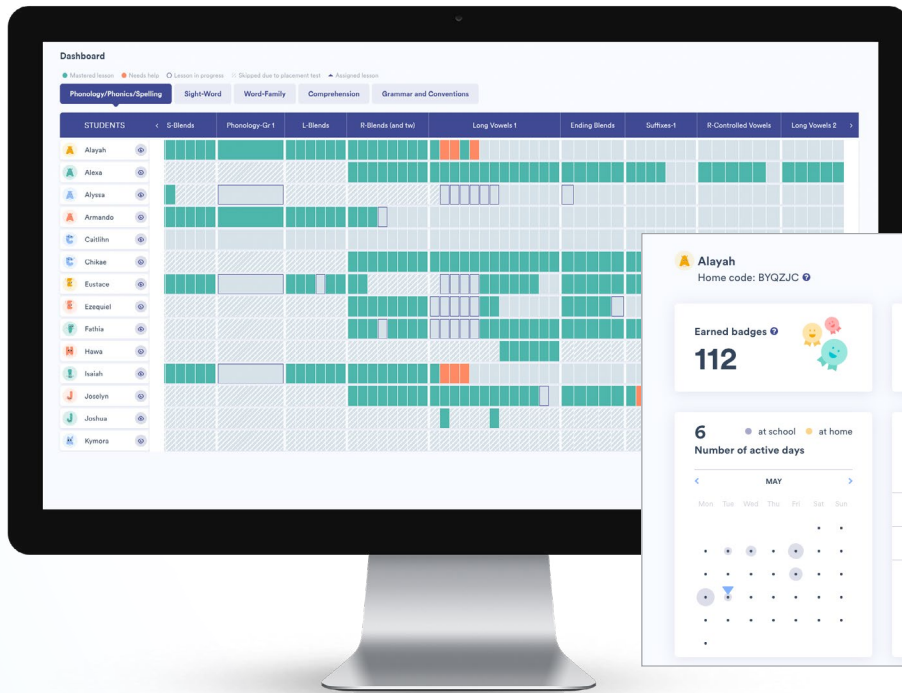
Dashboard

Mastered lesson Needs help Lesson in progress Skipped due to placement test Assigned lesson

Phonology/Phonics/Spelling Sight-Word Word-Family Comprehension Grammar and Conventions

STUDENTS ‹ S-Blends Phonology-Gr 1 L-Blends R-Blends (and tw) Long Vowels 1 Ending Blends Suffixes-1 R-Controlled Vowels Long Vowels 2 ›

A Alayah
A Alexa
A Alyssa
A Armando
C Caitlihn
C Chikae
E Eustace
E Ezequiel
F Fathia
H Hawa
I Isaiah
J Joselyn
J Joshua
K Kymora

A Alayah
Home code: BYQZJC

Earned badges
112

6 at school at home
Number of active days

‹ MAY ›
Mon Tue Wed Thu Fri Sat Sun